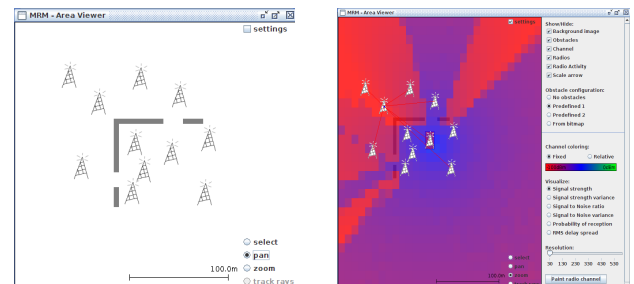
MRM - Area Viewer

settings

select
pan
zoom
track rays

100.0m

MRM - Area Viewer

settings

Show/hide:
Background image
Obstacles
Channel
Radios
Radio Activity
Scale arrow

Obstacle configuration:
No obstacles
Predefined 1
Predefined 2
From bitmap

Channel coloring:
Fixed
Relative

Visualize:
Signal strength
Signal strength variance
Signal to Noise ratio
Signal to Noise variance
Probability of reception
RMS delay spread

Resolution:
30 130 230 330 430 530

Paint radio channel

select
pan
zoom

100.0m